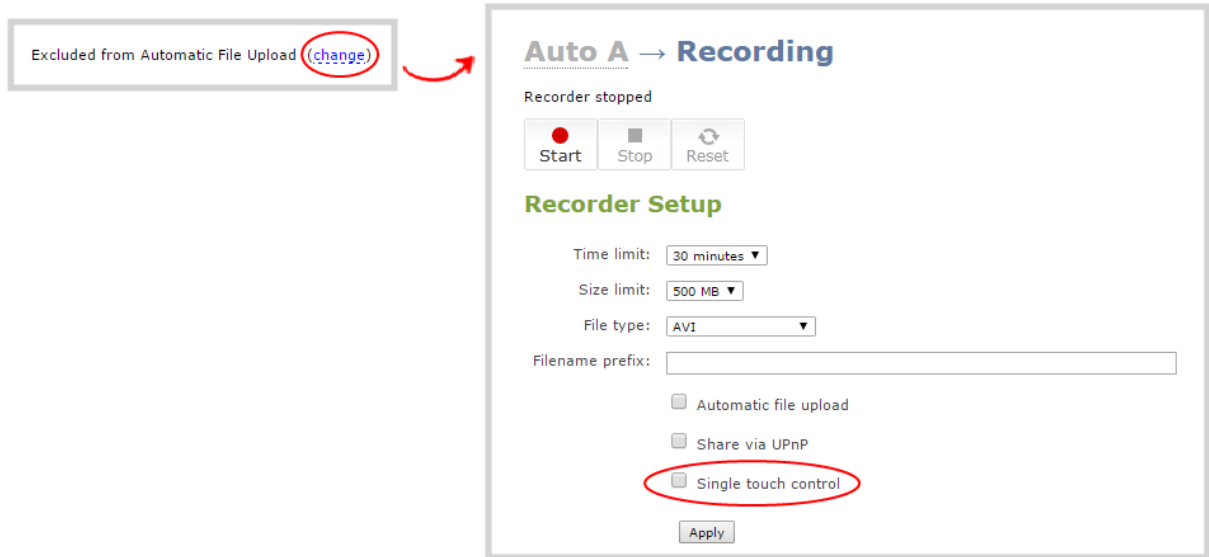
Excluded from Automatic File Upload (change)

Auto A → Recording

Recorder stopped

Start Stop Reset

Recorder Setup

Time limit: 30 minutes ▼

Size limit: 500 MB ▼

File type: AVI ▼

Filename prefix:

Automatic file upload

Share via UPnP

Single touch control

Apply